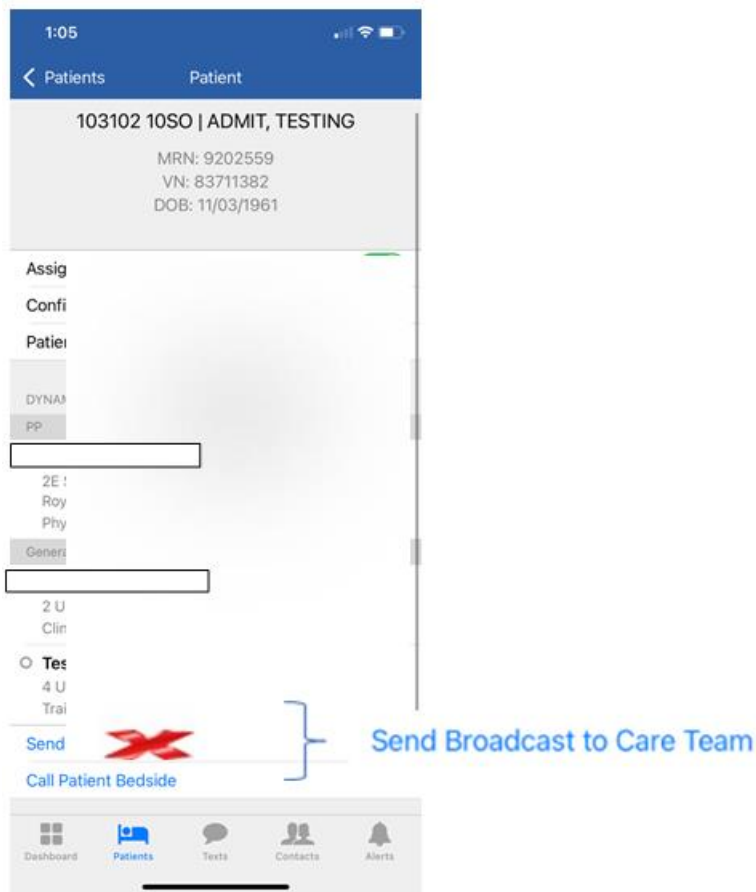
1:05

Patients Patient

103102 10SO | ADMIT, TESTING

MRN: 9202559
VN: 83711382
DOB: 11/03/1961

Assig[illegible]

Confi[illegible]

Patie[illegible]

DYNA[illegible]

PP

2E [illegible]
Roy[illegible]
Phy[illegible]

Gener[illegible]

2 U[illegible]
Clin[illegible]

Tes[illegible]
4 U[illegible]
Trai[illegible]

Send

Call Patient Bedside

Send Broadcast to Care Team

Dashboard Patients Texts Contacts Alerts